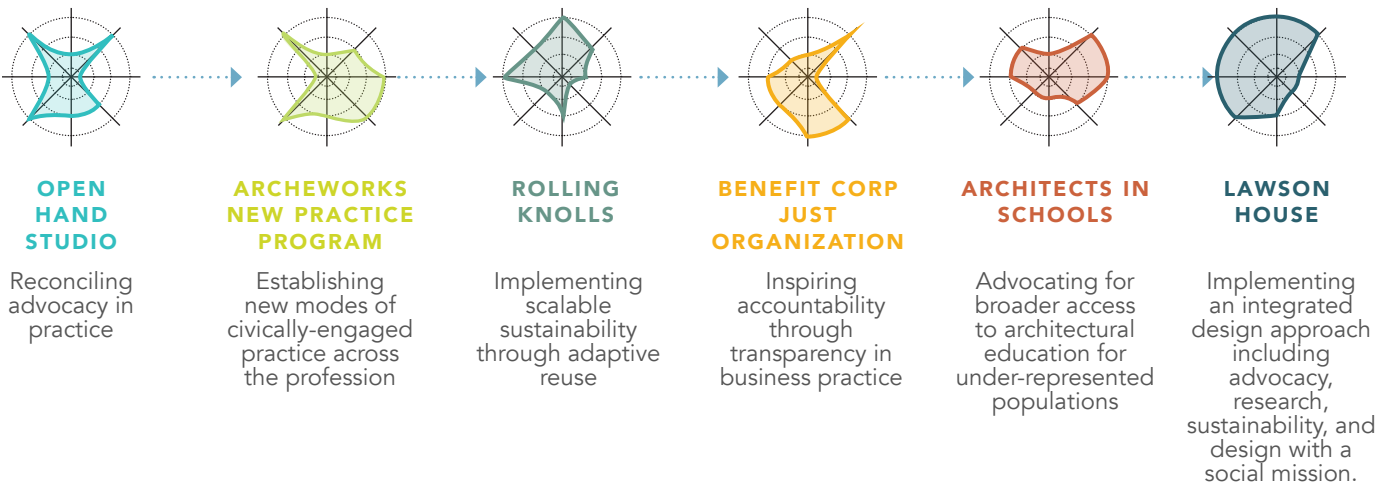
OPEN HAND STUDIO

Reconciling advocacy in practice

ARCHEWORKS NEW PRACTICE PROGRAM

Establishing new modes of civically-engaged practice across the profession

ROLLING KNOLLS

Implementing scalable sustainability through adaptive reuse

BENEFIT CORP JUST ORGANIZATION

Inspiring accountability through transparency in business practice

ARCHITECTS IN SCHOOLS

Advocating for broader access to architectural education for under-represented populations

LAWSON HOUSE

Implementing an integrated design approach including advocacy, research, sustainability, and design with a social mission.